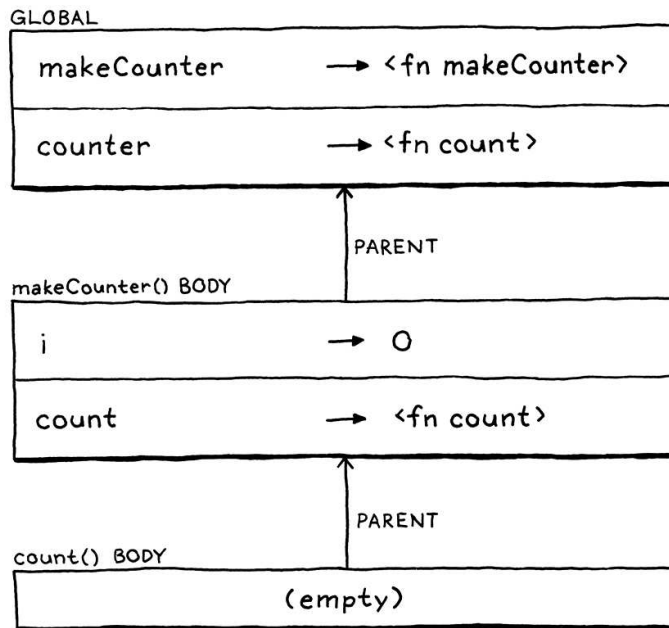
GLOBAL

| | |
|---|---|
| makeCounter | → <fn makeCounter> |
| counter | → <fn count> |

PARENT

makeCounter() BODY

| | |
|---|---|
| i | → 0 |
| count | → <fn count> |

PARENT

count() BODY

(empty)